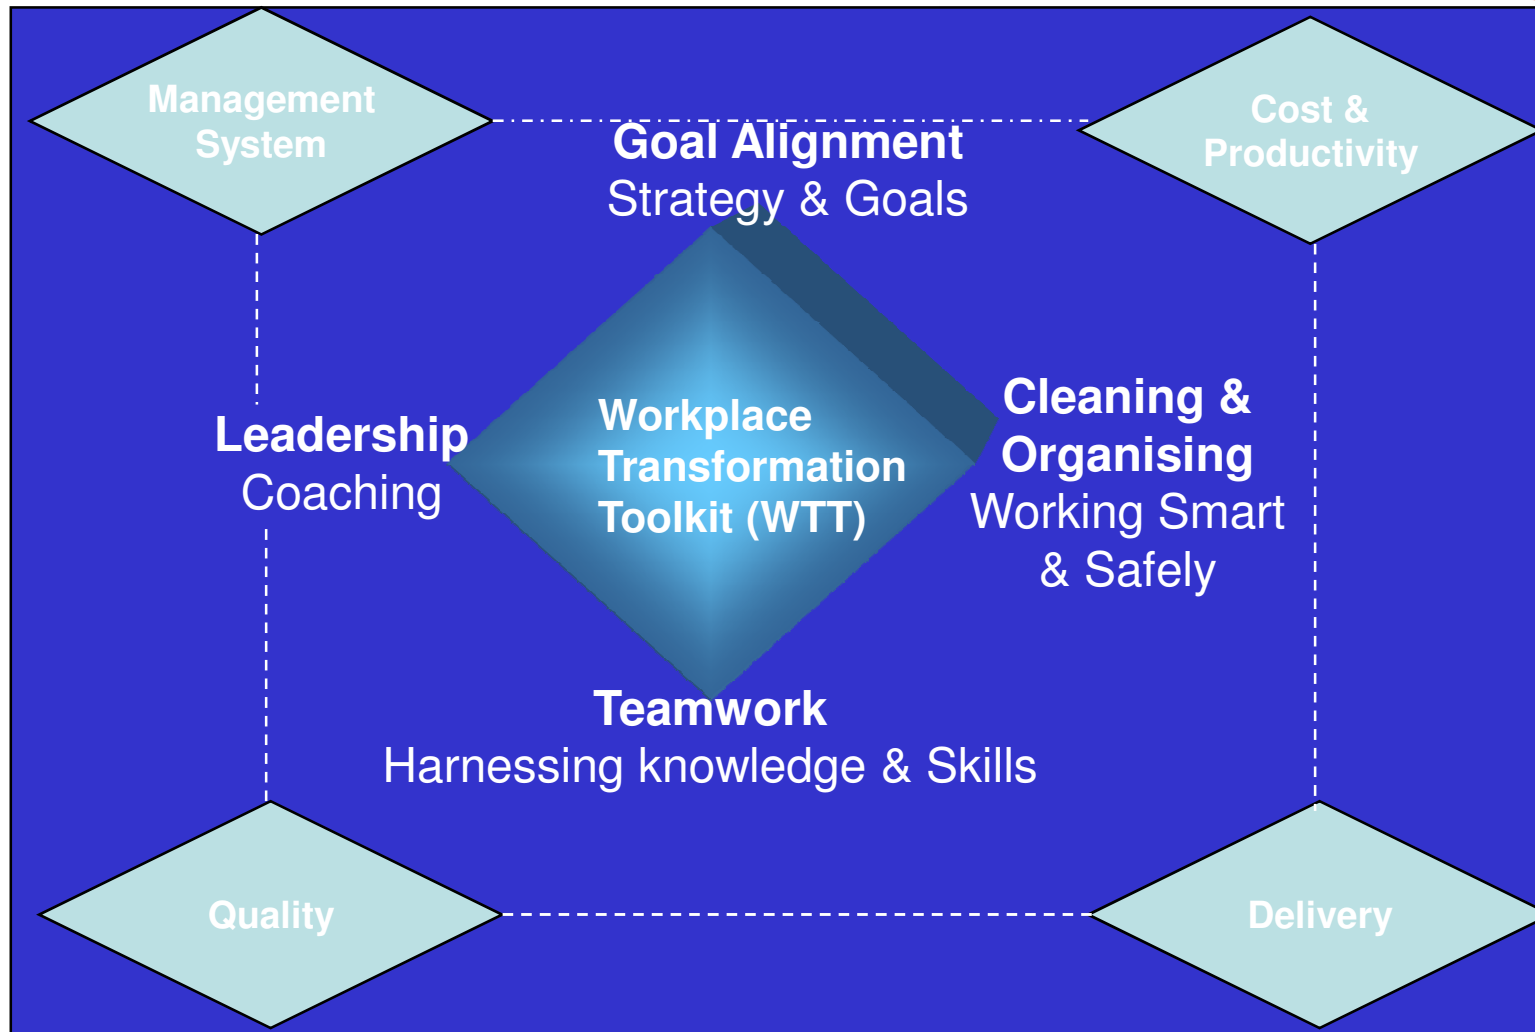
Management System

Cost & Productivity

Goal Alignment
Strategy & Goals

Leadership
Coaching

Workplace Transformation Toolkit (WTT)

Cleaning & Organising
Working Smart & Safely

Teamwork
Harnessing knowledge & Skills

Quality

Delivery